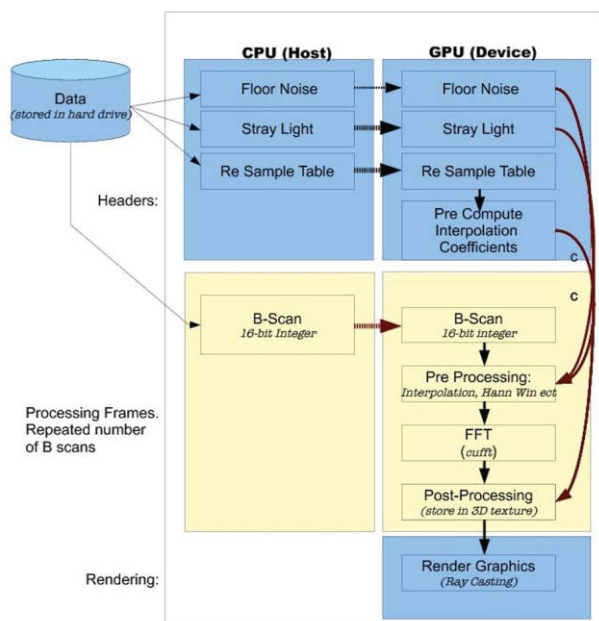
CPU (Host)

GPU (Device)

Data
(stored in hard drive)

Floor Noise

Floor Noise

Stray Light

Stray Light

Re Sample Table

Re Sample Table

Headers:

Pre Compute Interpolation Coefficients

c

c

B-Scan
16-bit Integer

B-Scan
16-bit integer

Pre Processing:
Interpolation, Hann Win ect

Processing Frames. Repeated number of B scans

FFT
(cufft)

Post-Processing
(store in 3D texture)

Rendering:

Render Graphics
(Ray Casting)